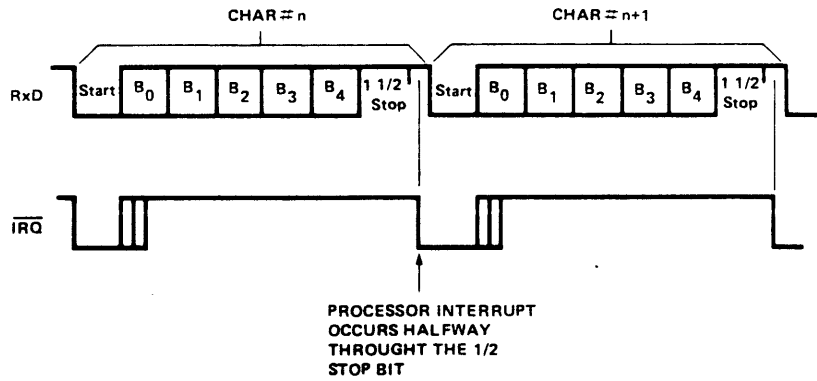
CHAR # n

CHAR # n+1

RxD

Start $B_0$ $B_1$ $B_2$ $B_3$ $B_4$ 1 1/2 Stop

Start $B_0$ $B_1$ $B_2$ $B_3$ $B_4$ 1 1/2 Stop

$\overline{IRQ}$

PROCESSOR INTERRUPT OCCURS HALFWAY THROUGHT THE 1/2 STOP BIT